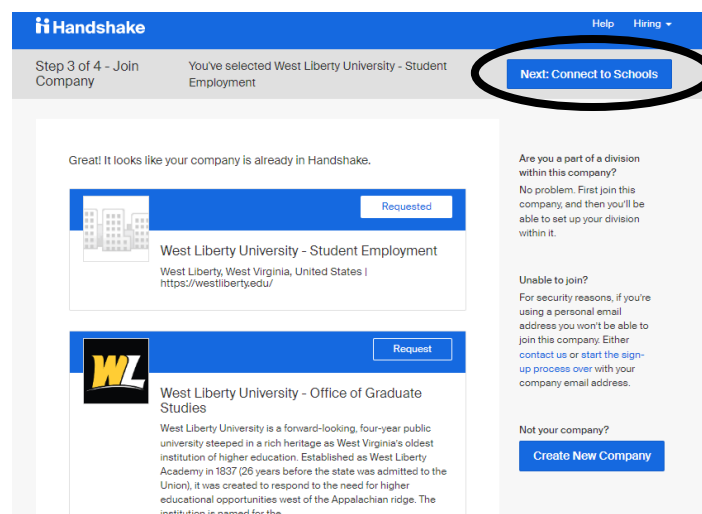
Handshake

Help Hiring

Step 3 of 4 - Join Company

You've selected West Liberty University - Student Employment

Next: Connect to Schools

Great! It looks like your company is already in Handshake.

Requested

West Liberty University - Student Employment

West Liberty, West Virginia, United States | https://westliberty.edu/

Request

WL

West Liberty University - Office of Graduate Studies

West Liberty University is a forward-looking, four-year public university steeped in a rich heritage as West Virginia's oldest institution of higher education. Established as West Liberty Academy in 1837 (26 years before the state was admitted to the Union), it was created to respond to the need for higher educational opportunities west of the Appalachian ridge. The institution is named for the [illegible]

Are you a part of a division within this company?

No problem. First join this company, and then you'll be able to set up your division within it.

Unable to join?

For security reasons, if you're using a personal email address you won't be able to join this company. Either contact us or start the sign-up process over with your company email address.

Not your company?

Create New Company